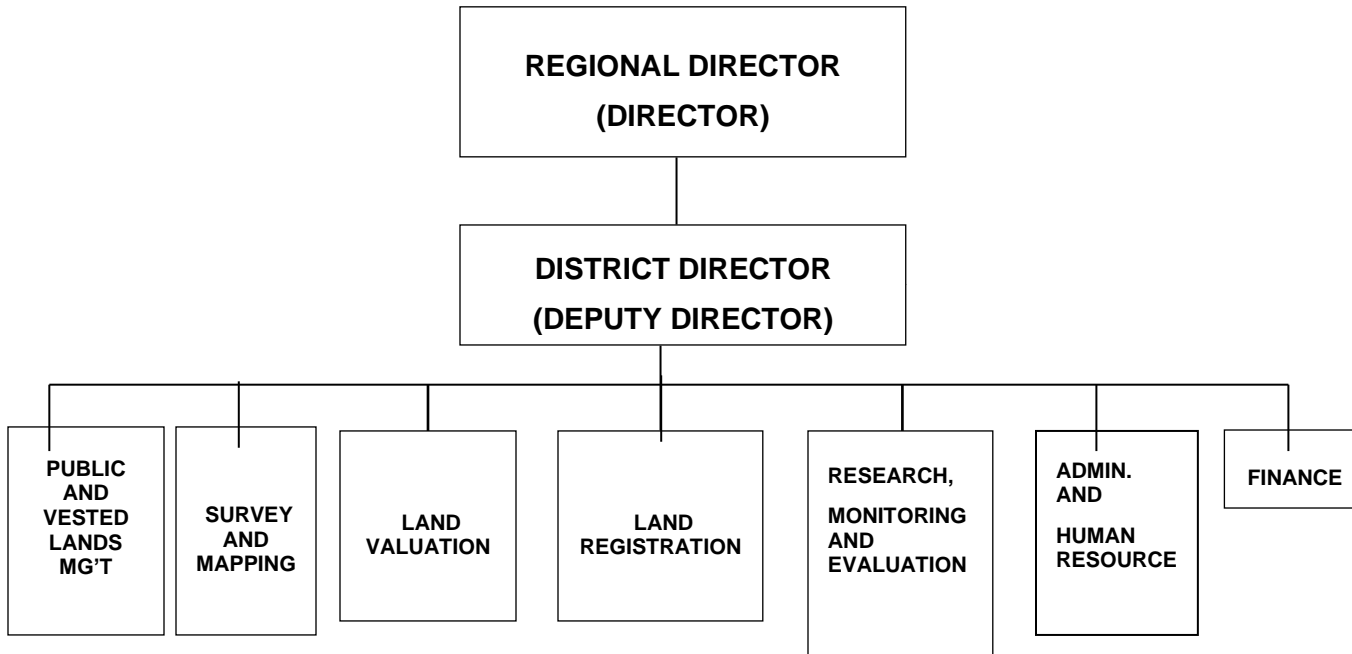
REGIONAL DIRECTOR
(DIRECTOR)

DISTRICT DIRECTOR
(DEPUTY DIRECTOR)

PUBLIC AND VESTED LANDS MG'T

SURVEY AND MAPPING

LAND VALUATION

LAND REGISTRATION

RESEARCH, MONITORING AND EVALUATION

ADMIN. AND HUMAN RESOURCE

FINANCE